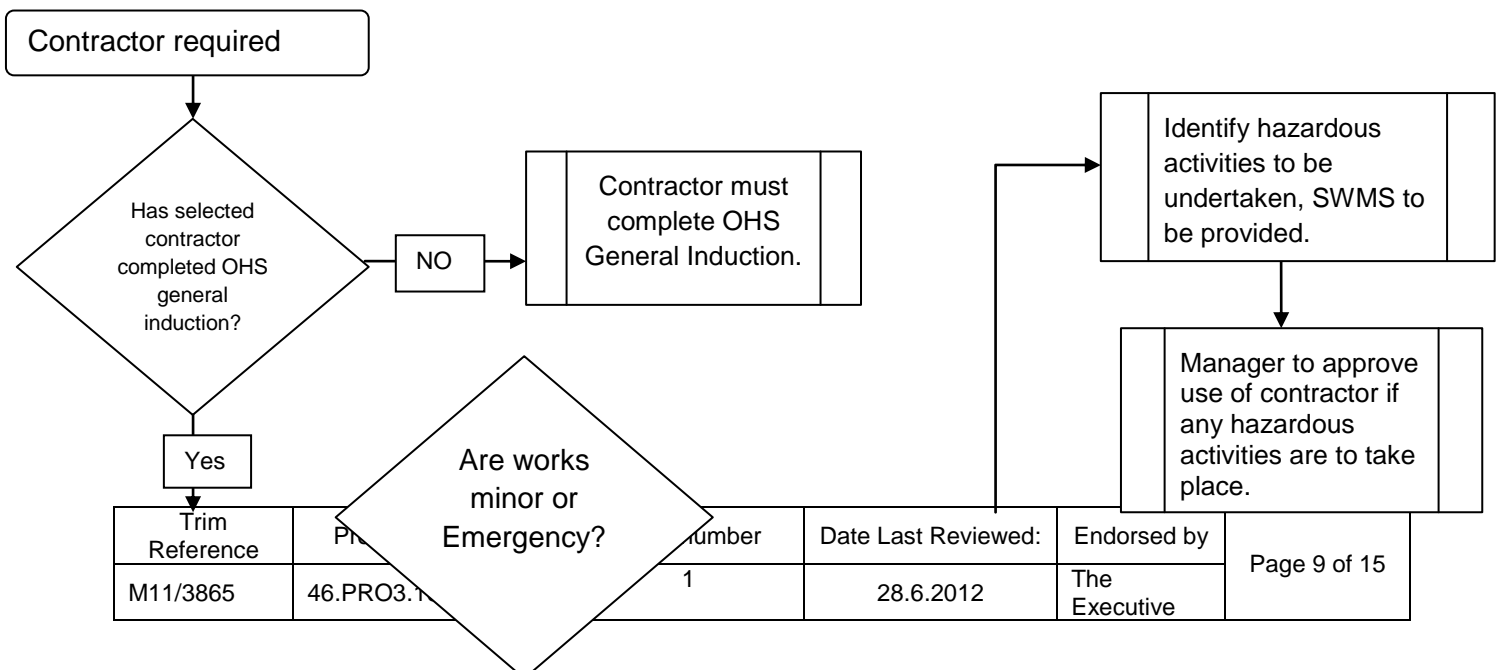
Contractor required

Has selected contractor completed OHS general induction?

NO

Contractor must complete OHS General Induction.

Identify hazardous activities to be undertaken, SWMS to be provided.

Manager to approve use of contractor if any hazardous activities are to take place.

Yes

Are works minor or Emergency?

| Trim Reference | Pr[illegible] | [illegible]umber | Date Last Reviewed: | Endorsed by | Page 9 of 15 |
|---|---|---|---|---|---|
| M11/3865 | 46.PRO3.1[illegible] | 1 | 28.6.2012 | The Executive | |